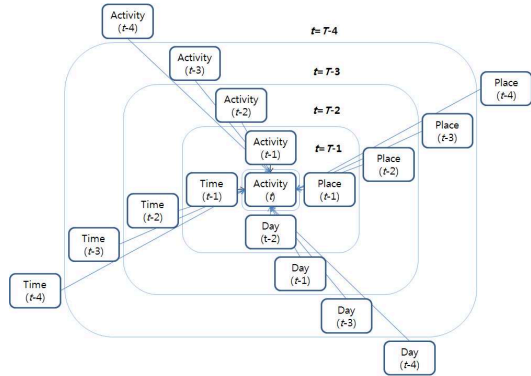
Activity ($t$-4)

$t$= $T$-4

Activity ($t$-3)

$t$= $T$-3

Place ($t$-4)

Activity ($t$-2)

$t$= $T$-2

Place ($t$-3)

Activity ($t$-1)

$t$= $T$-1

Place ($t$-2)

Time ($t$-1)

Activity ($t$)

Place ($t$-1)

Time ($t$-2)

Day ($t$-2)

Time ($t$-3)

Day ($t$-1)

Time ($t$-4)

Day ($t$-3)

Day ($t$-4)